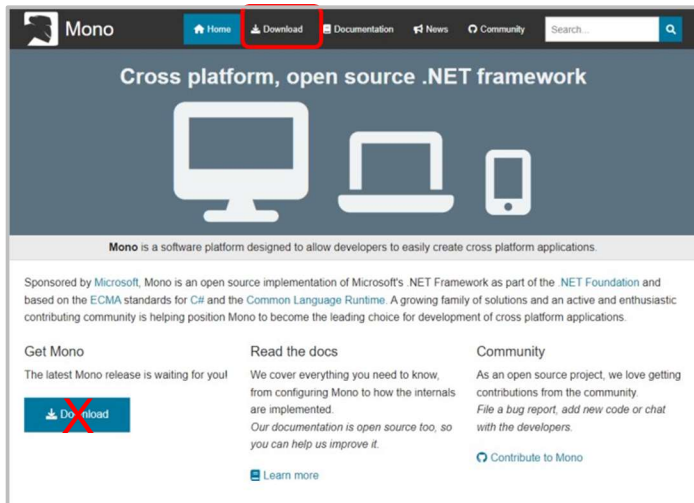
Mono

Home Download Documentation News Community Search...

Cross platform, open source .NET framework

Mono is a software platform designed to allow developers to easily create cross platform applications.

Sponsored by Microsoft, Mono is an open source implementation of Microsoft's .NET Framework as part of the .NET Foundation and based on the ECMA standards for C# and the Common Language Runtime. A growing family of solutions and an active and enthusiastic contributing community is helping position Mono to become the leading choice for development of cross platform applications.

Get Mono

The latest Mono release is waiting for you!

Download

Read the docs

We cover everything you need to know, from configuring Mono to how the internals are implemented.

*Our documentation is open source too, so you can help us improve it.*

Learn more

Community

As an open source project, we love getting contributions from the community.

*File a bug report, add new code or chat with the developers.*

Contribute to Mono